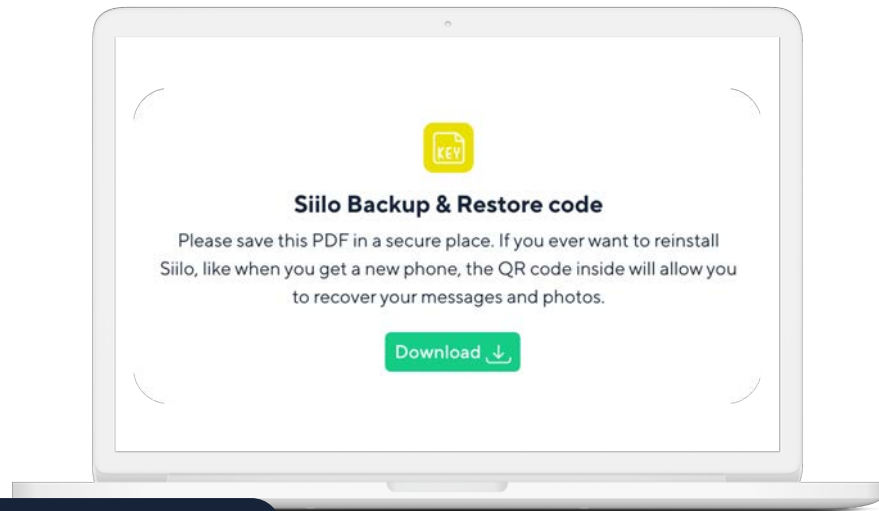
KEY

Siilo Backup & Restore code

Please save this PDF in a secure place. If you ever want to reinstall Siilo, like when you get a new phone, the QR code inside will allow you to recover your messages and photos.

Download